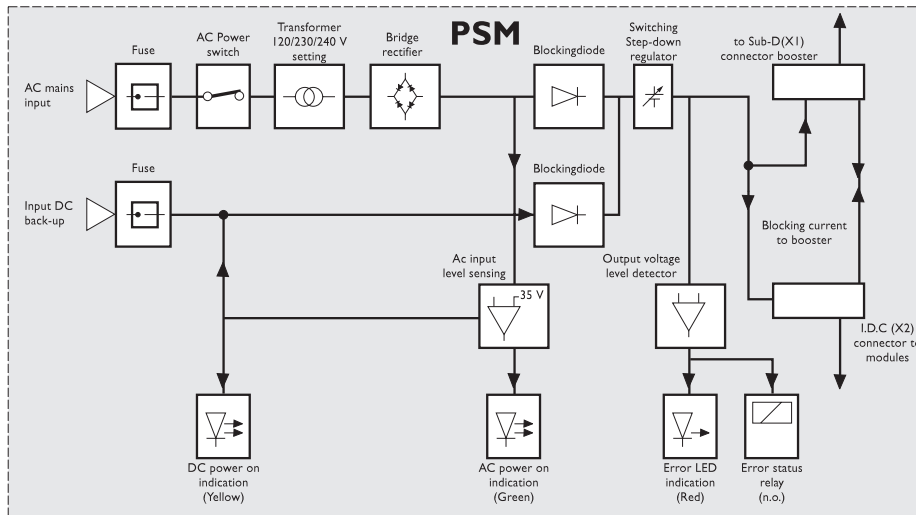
PSM

Fuse

AC Power switch

Transformer 120/230/240 V setting

Bridge rectifier

Blockingdiode

Switching Step-down regulator

to Sub-D(X1) connector booster

AC mains input

Fuse

Blockingdiode

Input DC back-up

Blocking current to booster

Ac input level sensing

Output voltage level detector

35 V

I.D.C (X2) connector to modules

DC power on indication (Yellow)

AC power on indication (Green)

Error LED indication (Red)

Error status relay (n.o.)